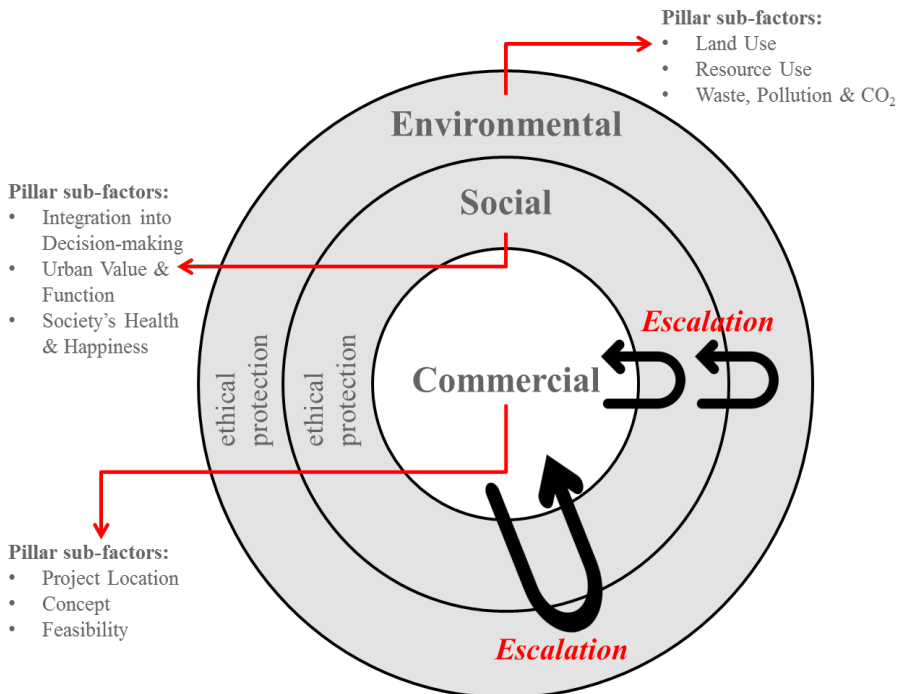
Pillar sub-factors:
• Land Use
• Resource Use
• Waste, Pollution & $CO_2$

Environmental

Pillar sub-factors:
• Integration into Decision-making
• Urban Value & Function
• Society's Health & Happiness

Social

Escalation

ethical protection

ethical protection

Commercial

Pillar sub-factors:
• Project Location
• Concept
• Feasibility

Escalation